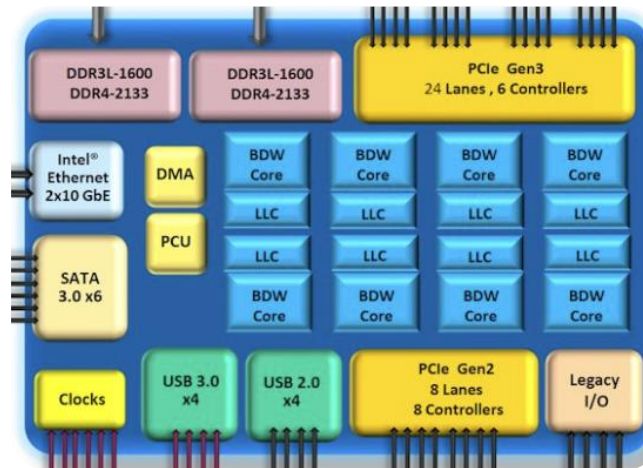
DDR3L-1600
DDR4-2133

DDR3L-1600
DDR4-2133

PCIe Gen3
24 Lanes , 6 Controllers

Intel®
Ethernet
2x10 GbE

DMA

PCU

SATA
3.0 x6

BDW Core

BDW Core

BDW Core

BDW Core

LLC

LLC

LLC

LLC

LLC

LLC

LLC

LLC

BDW Core

BDW Core

BDW Core

BDW Core

Clocks

USB 3.0
x4

USB 2.0
x4

PCIe Gen2
8 Lanes
8 Controllers

Legacy
I/O